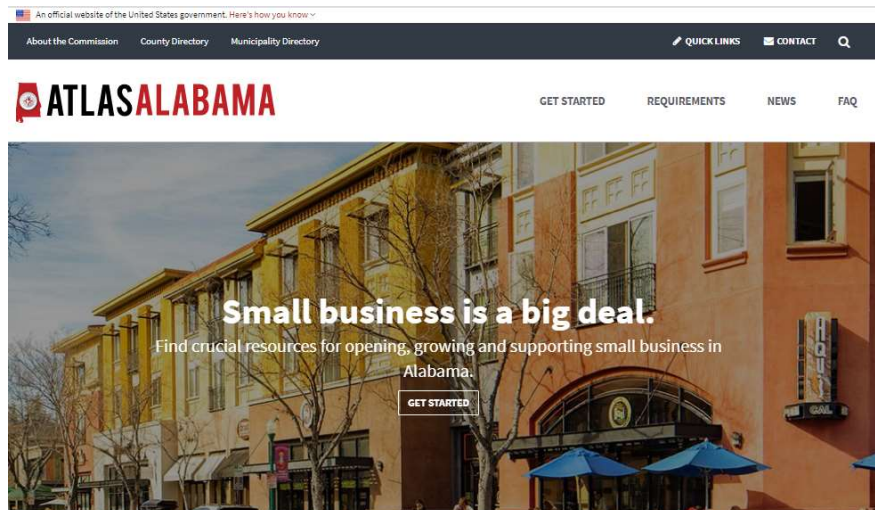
An official website of the United States government. Here's how you know

About the Commission County Directory Municipality Directory

QUICK LINKS CONTACT

ATLASALABAMA

GET STARTED REQUIREMENTS NEWS FAQ

Small business is a big deal.

Find crucial resources for opening, growing and supporting small business in Alabama.

GET STARTED